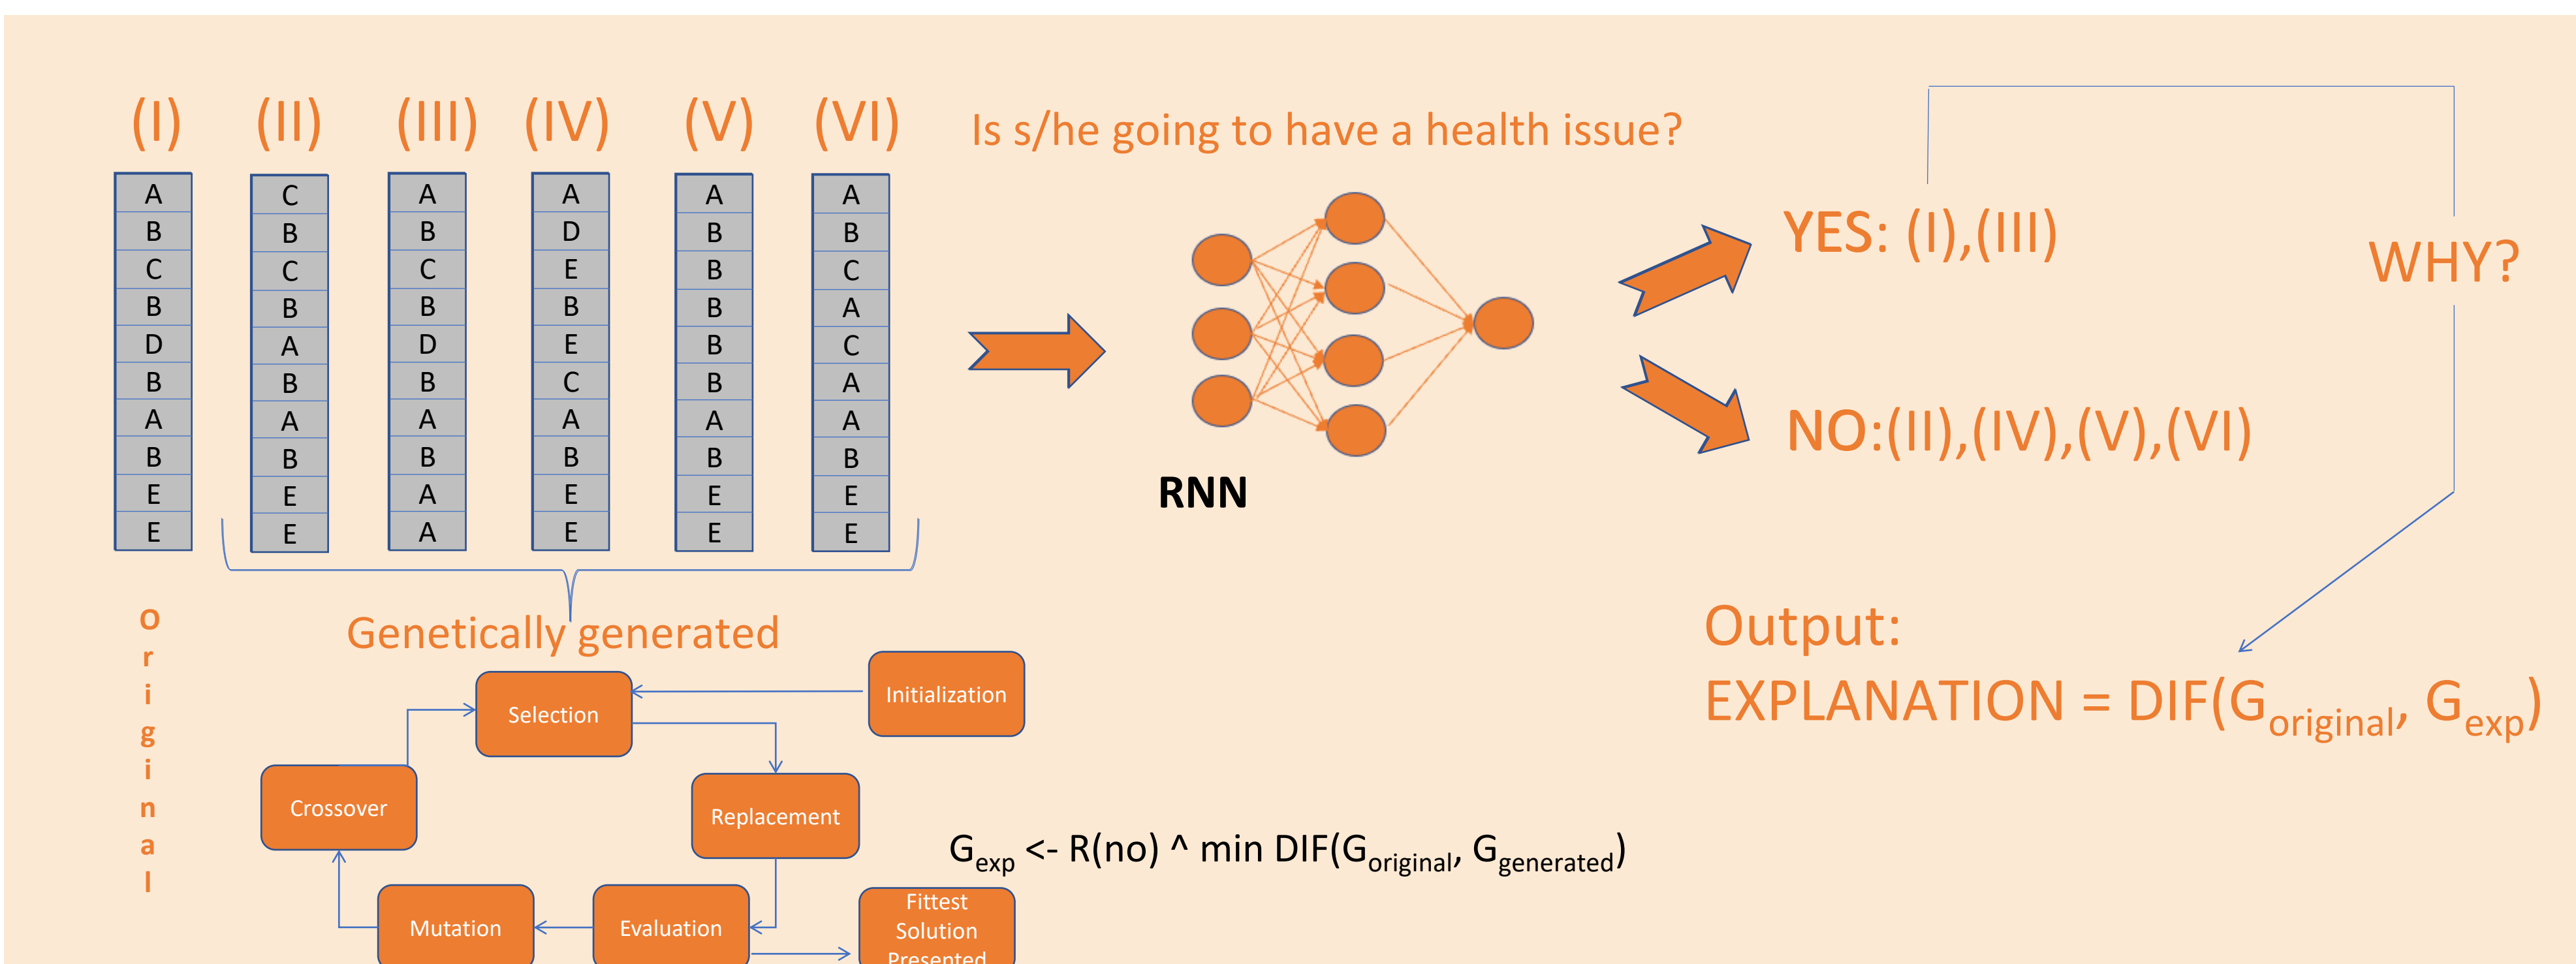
(I) (II) (III) (IV) (V) (VI)

| (I) | (II) | (III) | (IV) | (V) | (VI) |
|---|---|---|---|---|---|
| A | C | A | A | A | A |
| B | B | B | D | B | B |
| C | C | C | E | B | C |
| B | B | B | B | B | A |
| D | A | D | E | B | C |
| B | B | B | C | B | A |
| A | A | A | A | A | A |
| B | B | B | B | B | B |
| E | E | A | E | E | E |
| E | E | A | E | E | E |

Is s/he going to have a health issue?

RNN

YES: (I),(III)

NO:(II),(IV),(V),(VI)

WHY?

original

Genetically generated

Initialization

Selection

Crossover

Replacement

Mutation

Evaluation

Fittest Solution Presented

$G_{exp}$ <- R(no) ^ min DIF($G_{original}$, $G_{generated}$)

Output:
EXPLANATION = DIF($G_{original}$, $G_{exp}$)